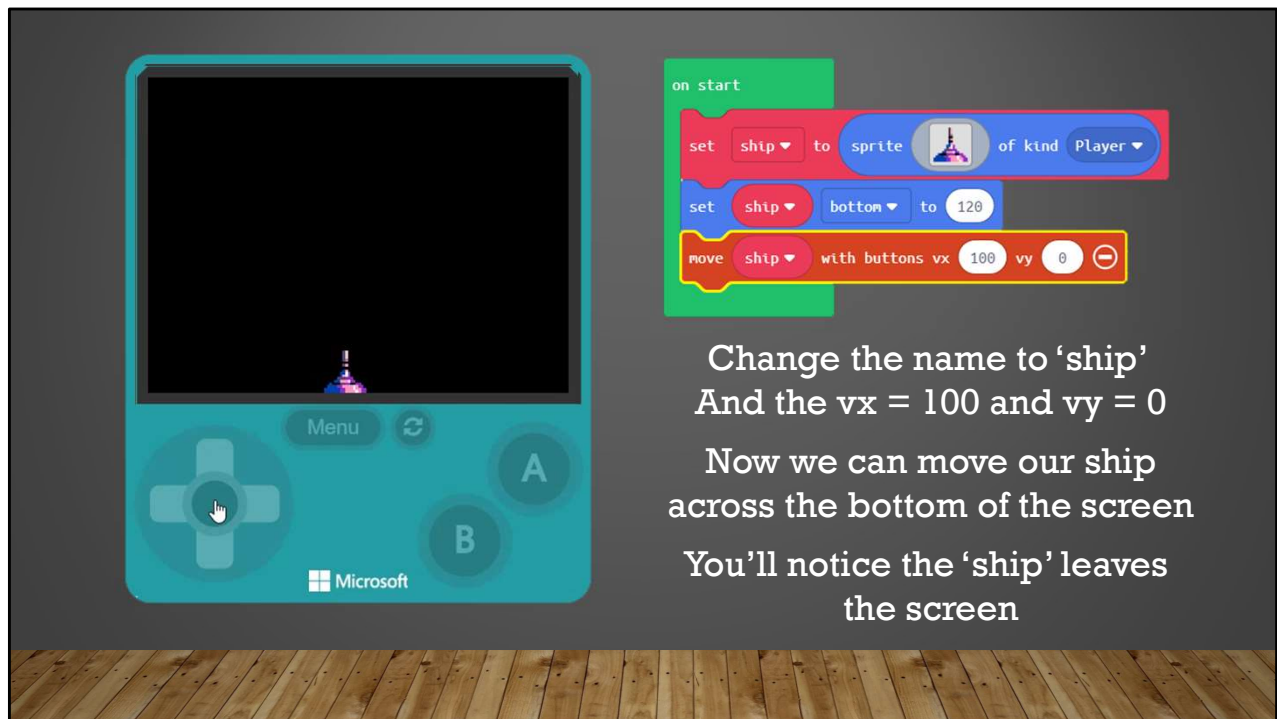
Menu

A

B

Microsoft

on start

set ship ▾ to sprite of kind Player ▾

set ship ▾ bottom ▾ to 120

move ship ▾ with buttons vx 100 vy 0

Change the name to 'ship' And the vx = 100 and vy = 0

Now we can move our ship across the bottom of the screen

You'll notice the 'ship' leaves the screen